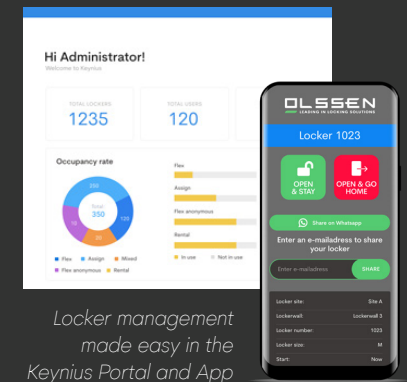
Hi Administrator!
Welcome to Keynius

TOTAL LOCKERS
1235

TOTAL USERS
120

Occupancy rate

250
Total
350
120
70
80

Flex
Assign
Mixed
Flex anonymous
Rental

Flex
Assign
Flex anonymous
Rental

In use
Not in use

OLSSEN
LEADING IN LOCKING SOLUTIONS

Locker 1023

OPEN & STAY

OPEN & GO HOME

Share on Whatsapp

Enter an e-mailadress to share your locker

Enter e-mailadress
SHARE

| | |
|---|---|
| Locker site: | Site A |
| Lockerwall: | Lockerwall 3 |
| Locker number: | 1023 |
| Locker size: | M |
| Start: | Now |

Locker management made easy in the Keynius Portal and App